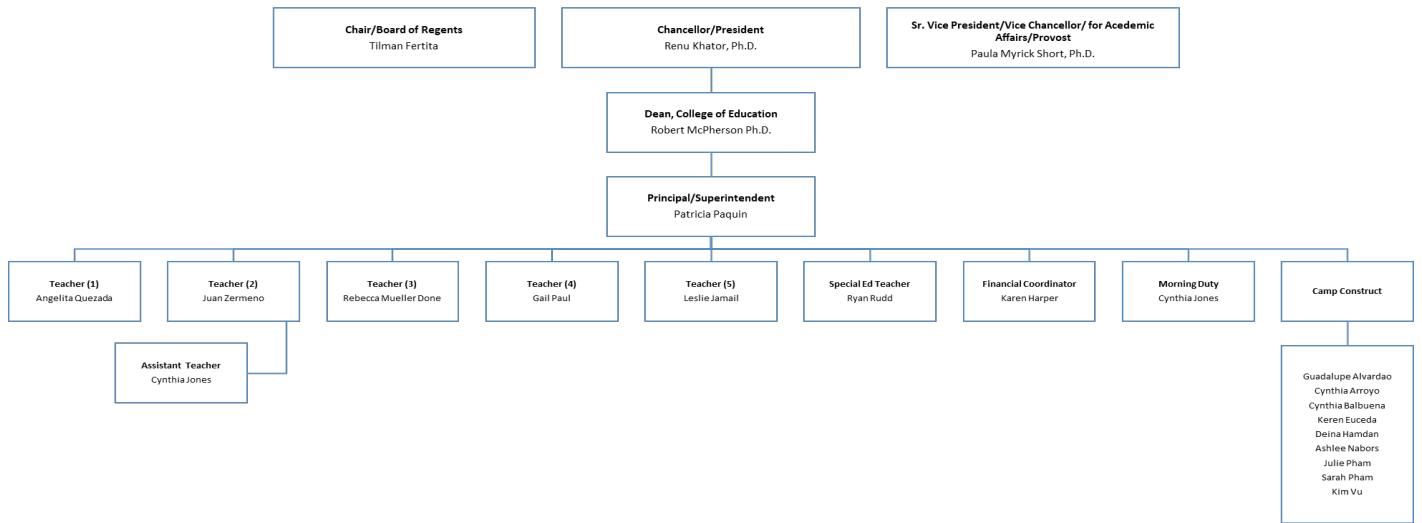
Chair/Board of Regents
Tilman Fertita

Chancellor/President
Renu Khator, Ph.D.

Sr. Vice President/Vice Chancellor/ for Acedemic Affairs/Provost
Paula Myrick Short, Ph.D.

Dean, College of Education
Robert McPherson Ph.D.

Principal/Superintendent
Patricia Paquin

Teacher (1)
Angelita Quezada

Teacher (2)
Juan Zermeno

Teacher (3)
Rebecca Mueller Done

Teacher (4)
Gail Paul

Teacher (5)
Leslie Jamail

Special Ed Teacher
Ryan Rudd

Financial Coordinator
Karen Harper

Morning Duty
Cynthia Jones

Camp Construct

Assistant Teacher
Cynthia Jones

Guadalupe Alvardao
Cynthia Arroyo
Cynthia Balbuena
Keren Euceda
Deina Hamdan
Ashlee Nabors
Julie Pham
Sarah Pham
Kim Vu